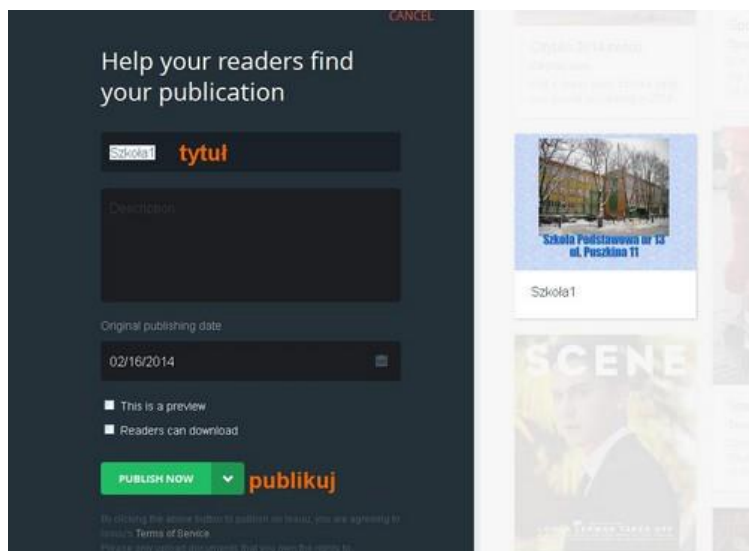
CANCEL

Help your readers find your publication

Szkoła1 tytuł

Description

Original publishing date

02/16/2014

This is a preview

Readers can download

PUBLISH NOW publikuj

By clicking the above button to publish on Issuu, you are agreeing to Issuu's Terms of Service.

Please only upload documents that you own the rights to.

Szkoła Podstawowa nr 13 ul. Puszkina 11

Szkoła1

SCENE